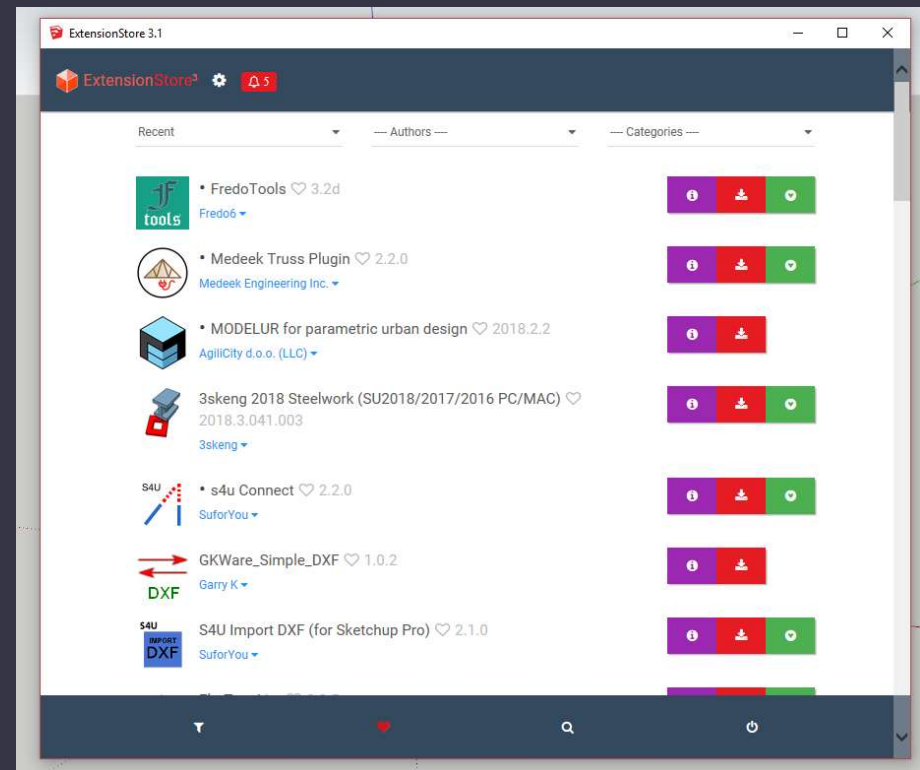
ExtensionStore 3.1

ExtensionStore³ 5

Recent
--- Authors ---
--- Categories ---

ƒ tools
• FredoTools ♡ 3.2d
Fredo6

• Medeek Truss Plugin ♡ 2.2.0
Medeek Engineering Inc.

• MODELUR for parametric urban design ♡ 2018.2.2
AgiliCity d.o.o. (LLC)

3skeng 2018 Steelwork (SU2018/2017/2016 PC/MAC) ♡ 2018.3.041.003
3skeng

S4U
• s4u Connect ♡ 2.2.0
SuforYou

DXF
GKWare_Simple_DXF ♡ 1.0.2
Garry K

S4U IMPORT DXF
S4U Import DXF (for Sketchup Pro) ♡ 2.1.0
SuforYou

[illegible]